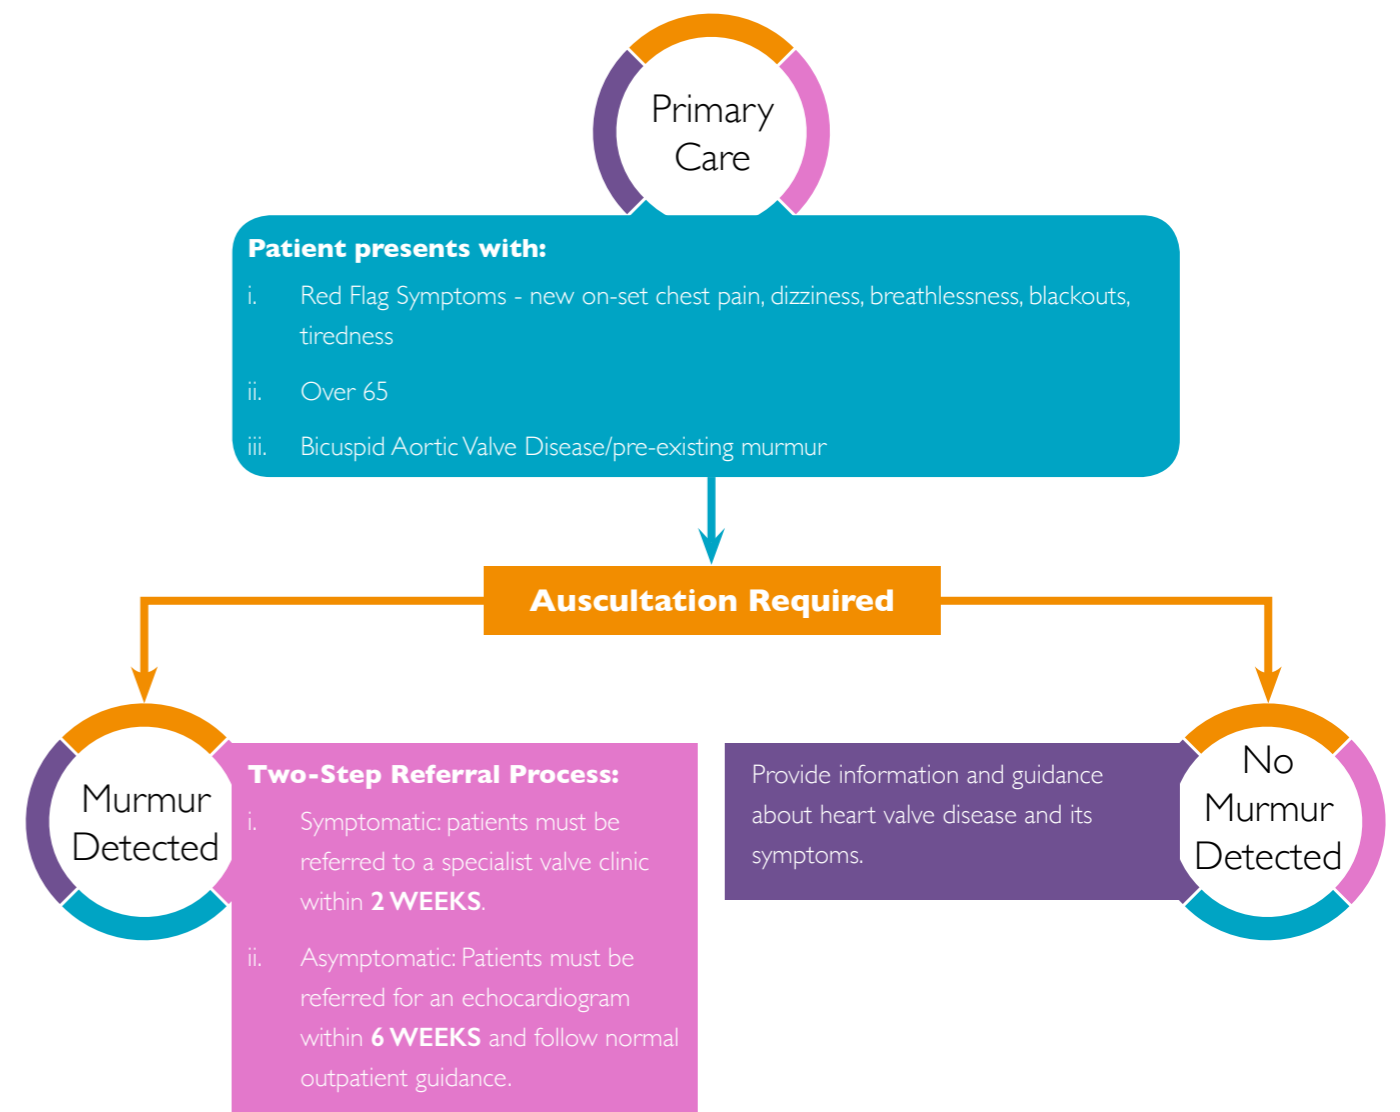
Primary Care

Patient presents with:

i. Red Flag Symptoms - new on-set chest pain, dizziness, breathlessness, blackouts, tiredness

ii. Over 65

iii. Bicuspid Aortic Valve Disease/pre-existing murmur

Auscultation Required

Murmur Detected

Two-Step Referral Process:

i. Symptomatic: patients must be referred to a specialist valve clinic within 2 WEEKS.

ii. Asymptomatic: Patients must be referred for an echocardiogram within 6 WEEKS and follow normal outpatient guidance.

Provide information and guidance about heart valve disease and its symptoms.

No Murmur Detected